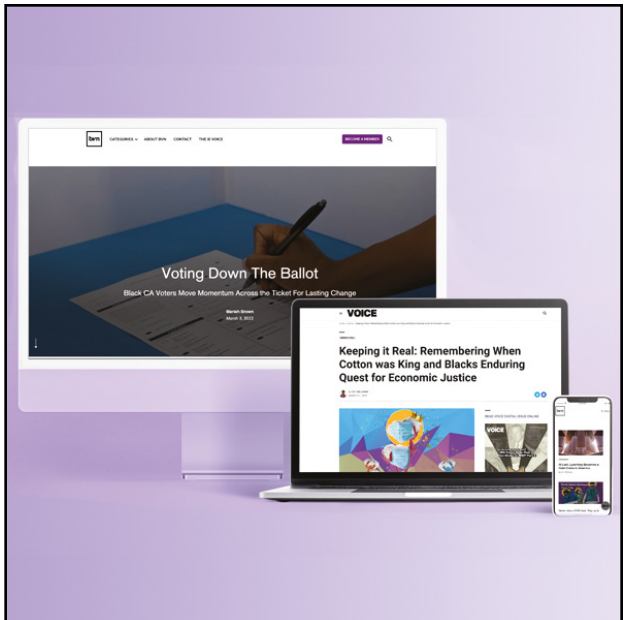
bvn CATEGORIES ABOUT BVN CONTACT THE IE VOICE BECOME A MEMBER

Voting Down The Ballot

Black CA Voters Move Momentum Across the Ticket For Lasting Change

Mariah Brown
March 3, 2022

VOICE

Keeping it Real: Remembering When Cotton was King and Blacks Enduring Quest for Economic Justice

READ VOICE DIGITAL ISSUE ONLINE

VOICE

bvn